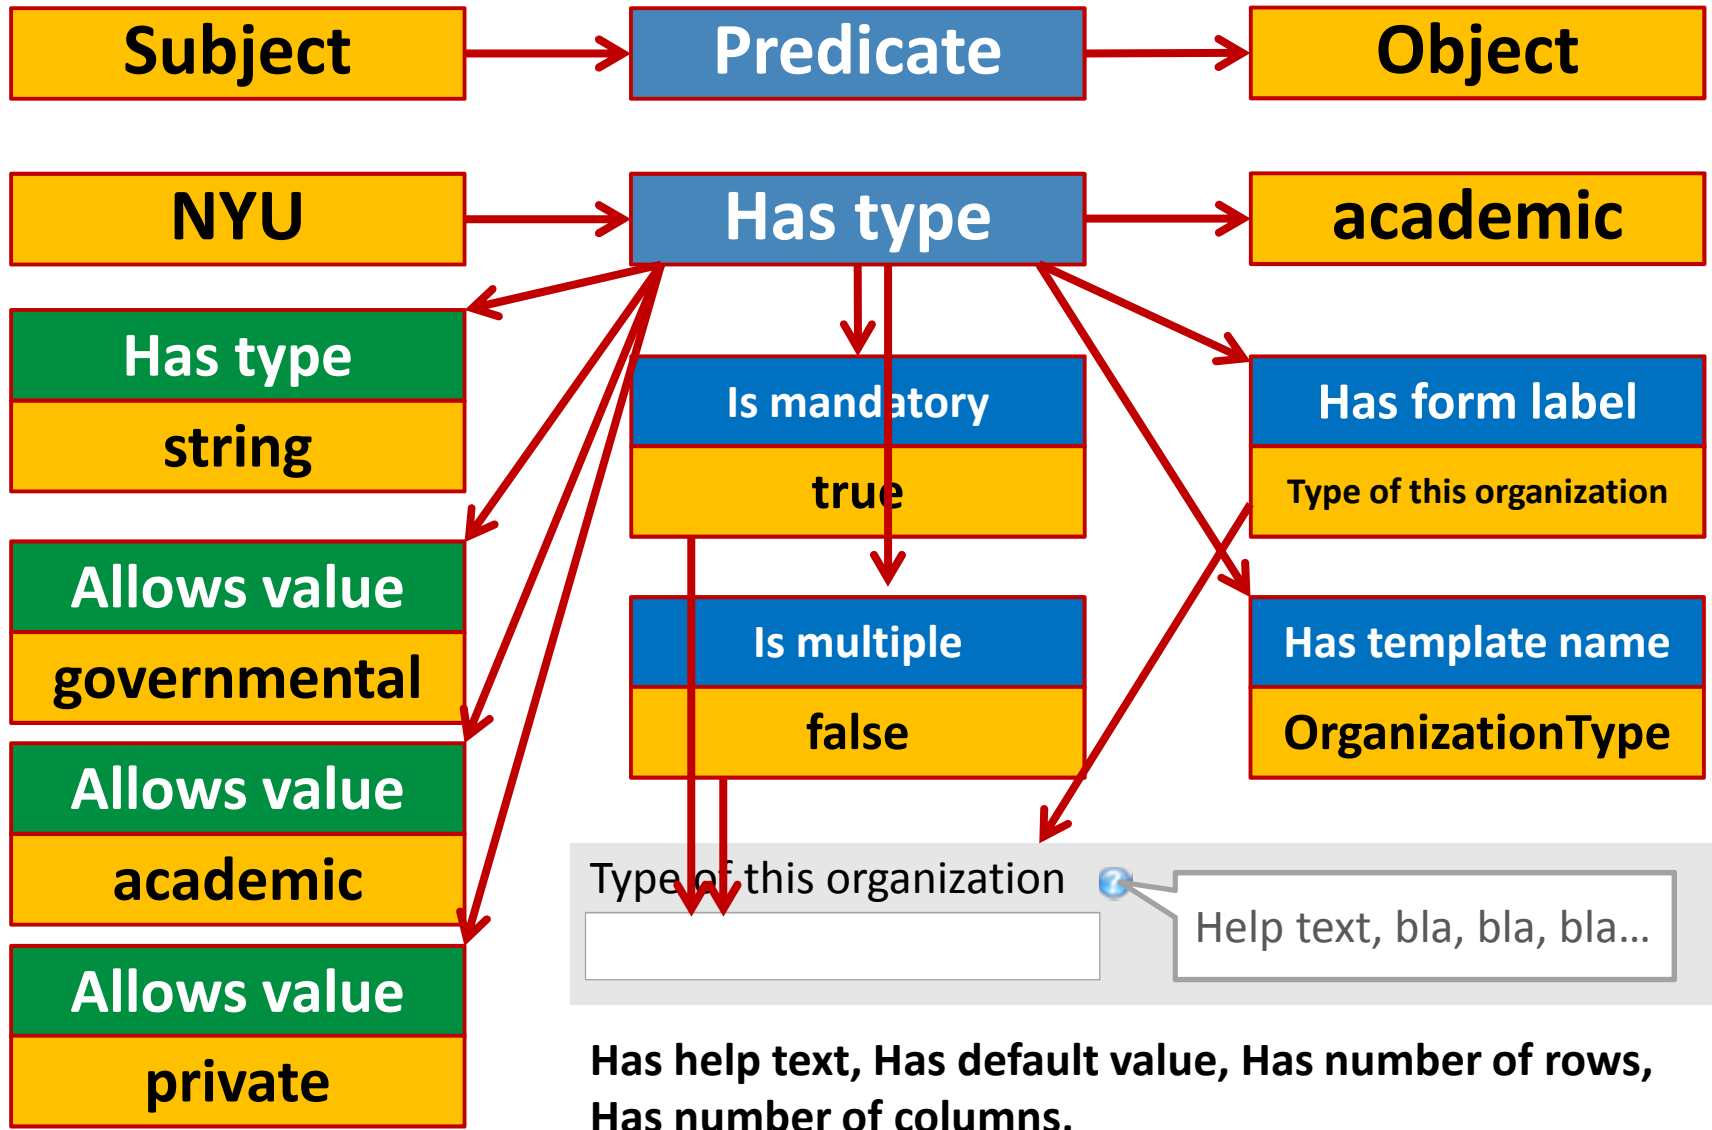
Subject

Predicate

Object

NYU

Has type

academic

Has type

string

Is mandatory

true

Has form label

Type of this organization

Allows value

governmental

Is multiple

false

Has template name

OrganizationType

Allows value

academic

Type of this organization

Help text, bla, bla, bla…

Allows value

private

Has help text, Has default value, Has number of rows, Has number of columns.